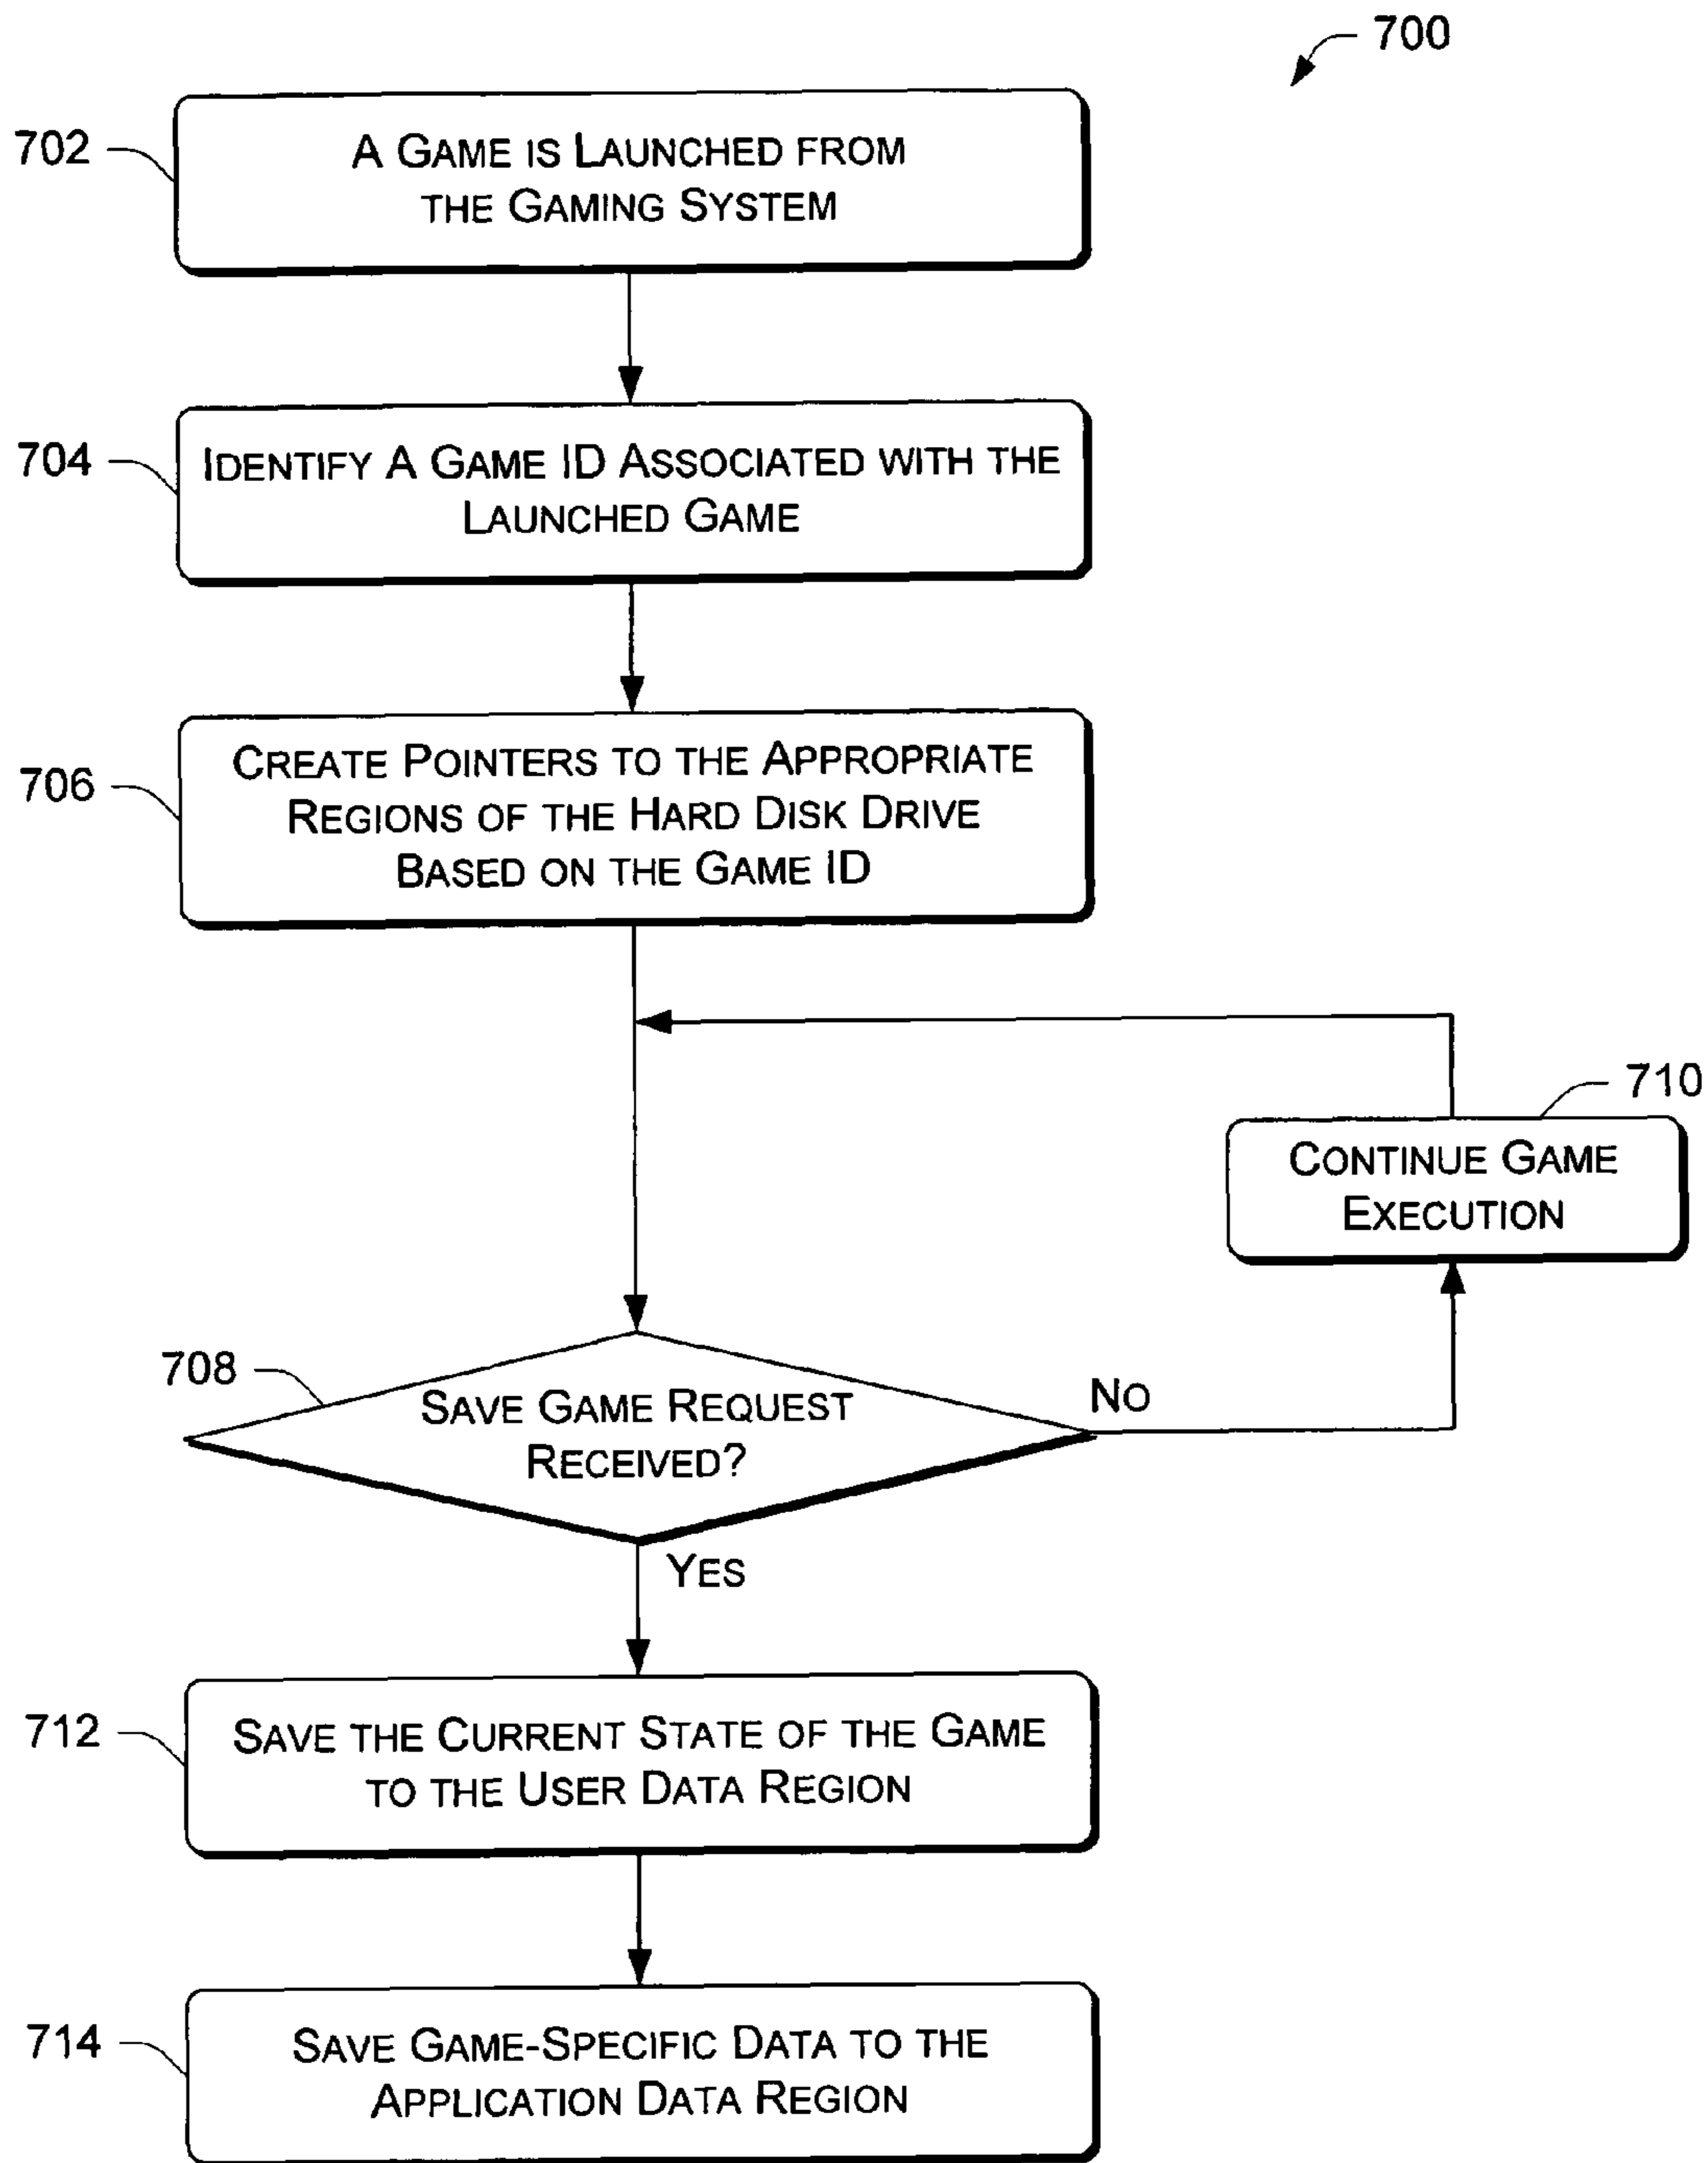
700

702

A GAME IS LAUNCHED FROM THE GAMING SYSTEM

704

IDENTIFY A GAME ID ASSOCIATED WITH THE LAUNCHED GAME

706

CREATE POINTERS TO THE APPROPRIATE REGIONS OF THE HARD DISK DRIVE BASED ON THE GAME ID

710

CONTINUE GAME EXECUTION

708

SAVE GAME REQUEST RECEIVED?

NO

YES

712

SAVE THE CURRENT STATE OF THE GAME TO THE USER DATA REGION

714

SAVE GAME-SPECIFIC DATA TO THE APPLICATION DATA REGION